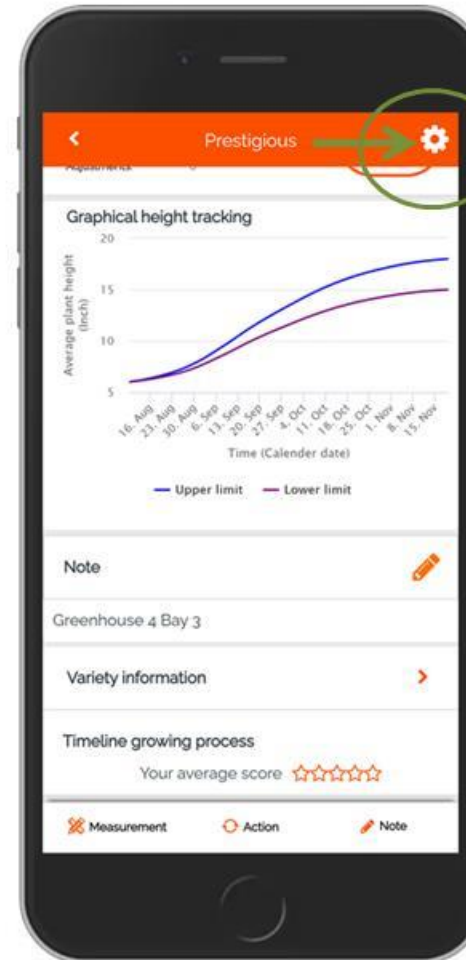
Prestigious

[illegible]

Graphical height tracking

20
15
10
5

Average plant height (inch)

16. Aug 23. Aug 30. Aug 6. Sep 13. Sep 20. Sep 27. Sep 4. Oct 11. Oct 18. Oct 25. Oct 1. Nov 8. Nov 15. Nov

Time (Calender date)

Upper limit Lower limit

Note

Greenhouse 4 Bay 3

Variety information

Timeline growing process

Your average score

Measurement Action Note